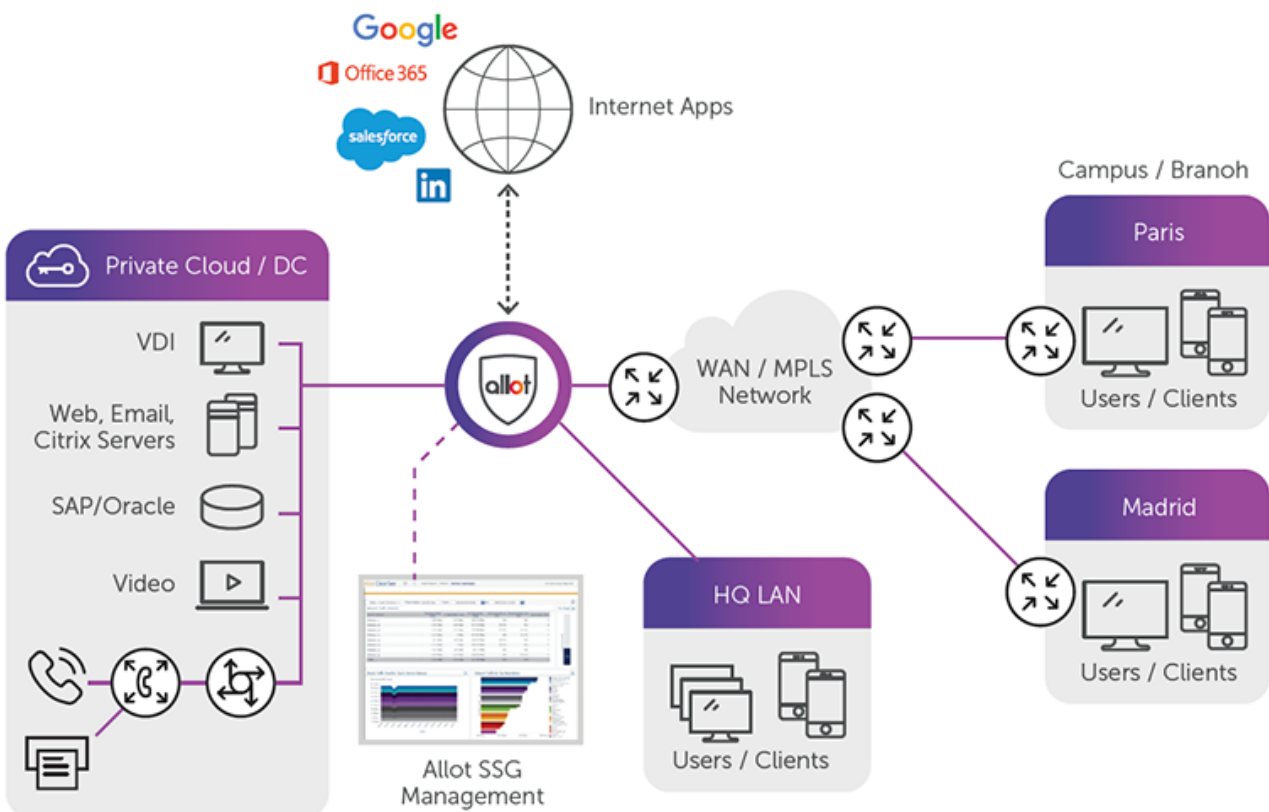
Google

Office 365

salesforce

in

Internet Apps

Campus / Branoh

Paris

Private Cloud / DC

VDI

Web, Email, Citrix Servers

SAP/Oracle

Video

allot

WAN / MPLS Network

Users / Clients

Madrid

HQ LAN

Users / Clients

Users / Clients

Allot SSG Management